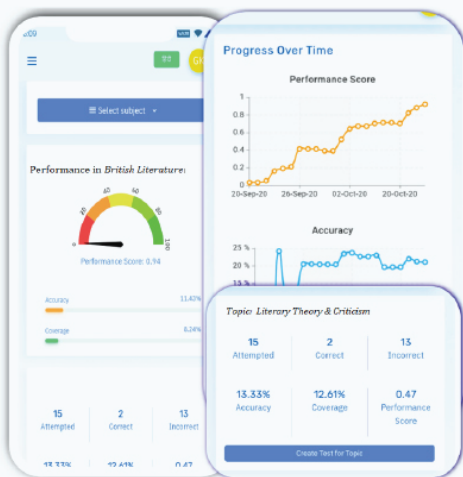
:09

☰

≡ Select subject ▾

Performance in British Literature:

0 20 40 60 80 100

Performance Score: 0.94

Accuracy 13.42%

Coverage 8.24%

15 Attempted

2 Correct

13 Incorrect

13.33%

12.61%

0.47

Progress Over Time

Performance Score

1
0.8
0.6
0.4
0.2
0

20-Sep-20 26-Sep-20 02-Oct-20 20-Oct-20

Accuracy

25 %
20 %
15 %

Topic: Literary Theory & Criticism

| 15 | 2 | 13 |
|---|---|---|
| Attempted | Correct | Incorrect |
| 13.33% | 12.61% | 0.47 |
| Accuracy | Coverage | Performance Score |

Create Test for Topic